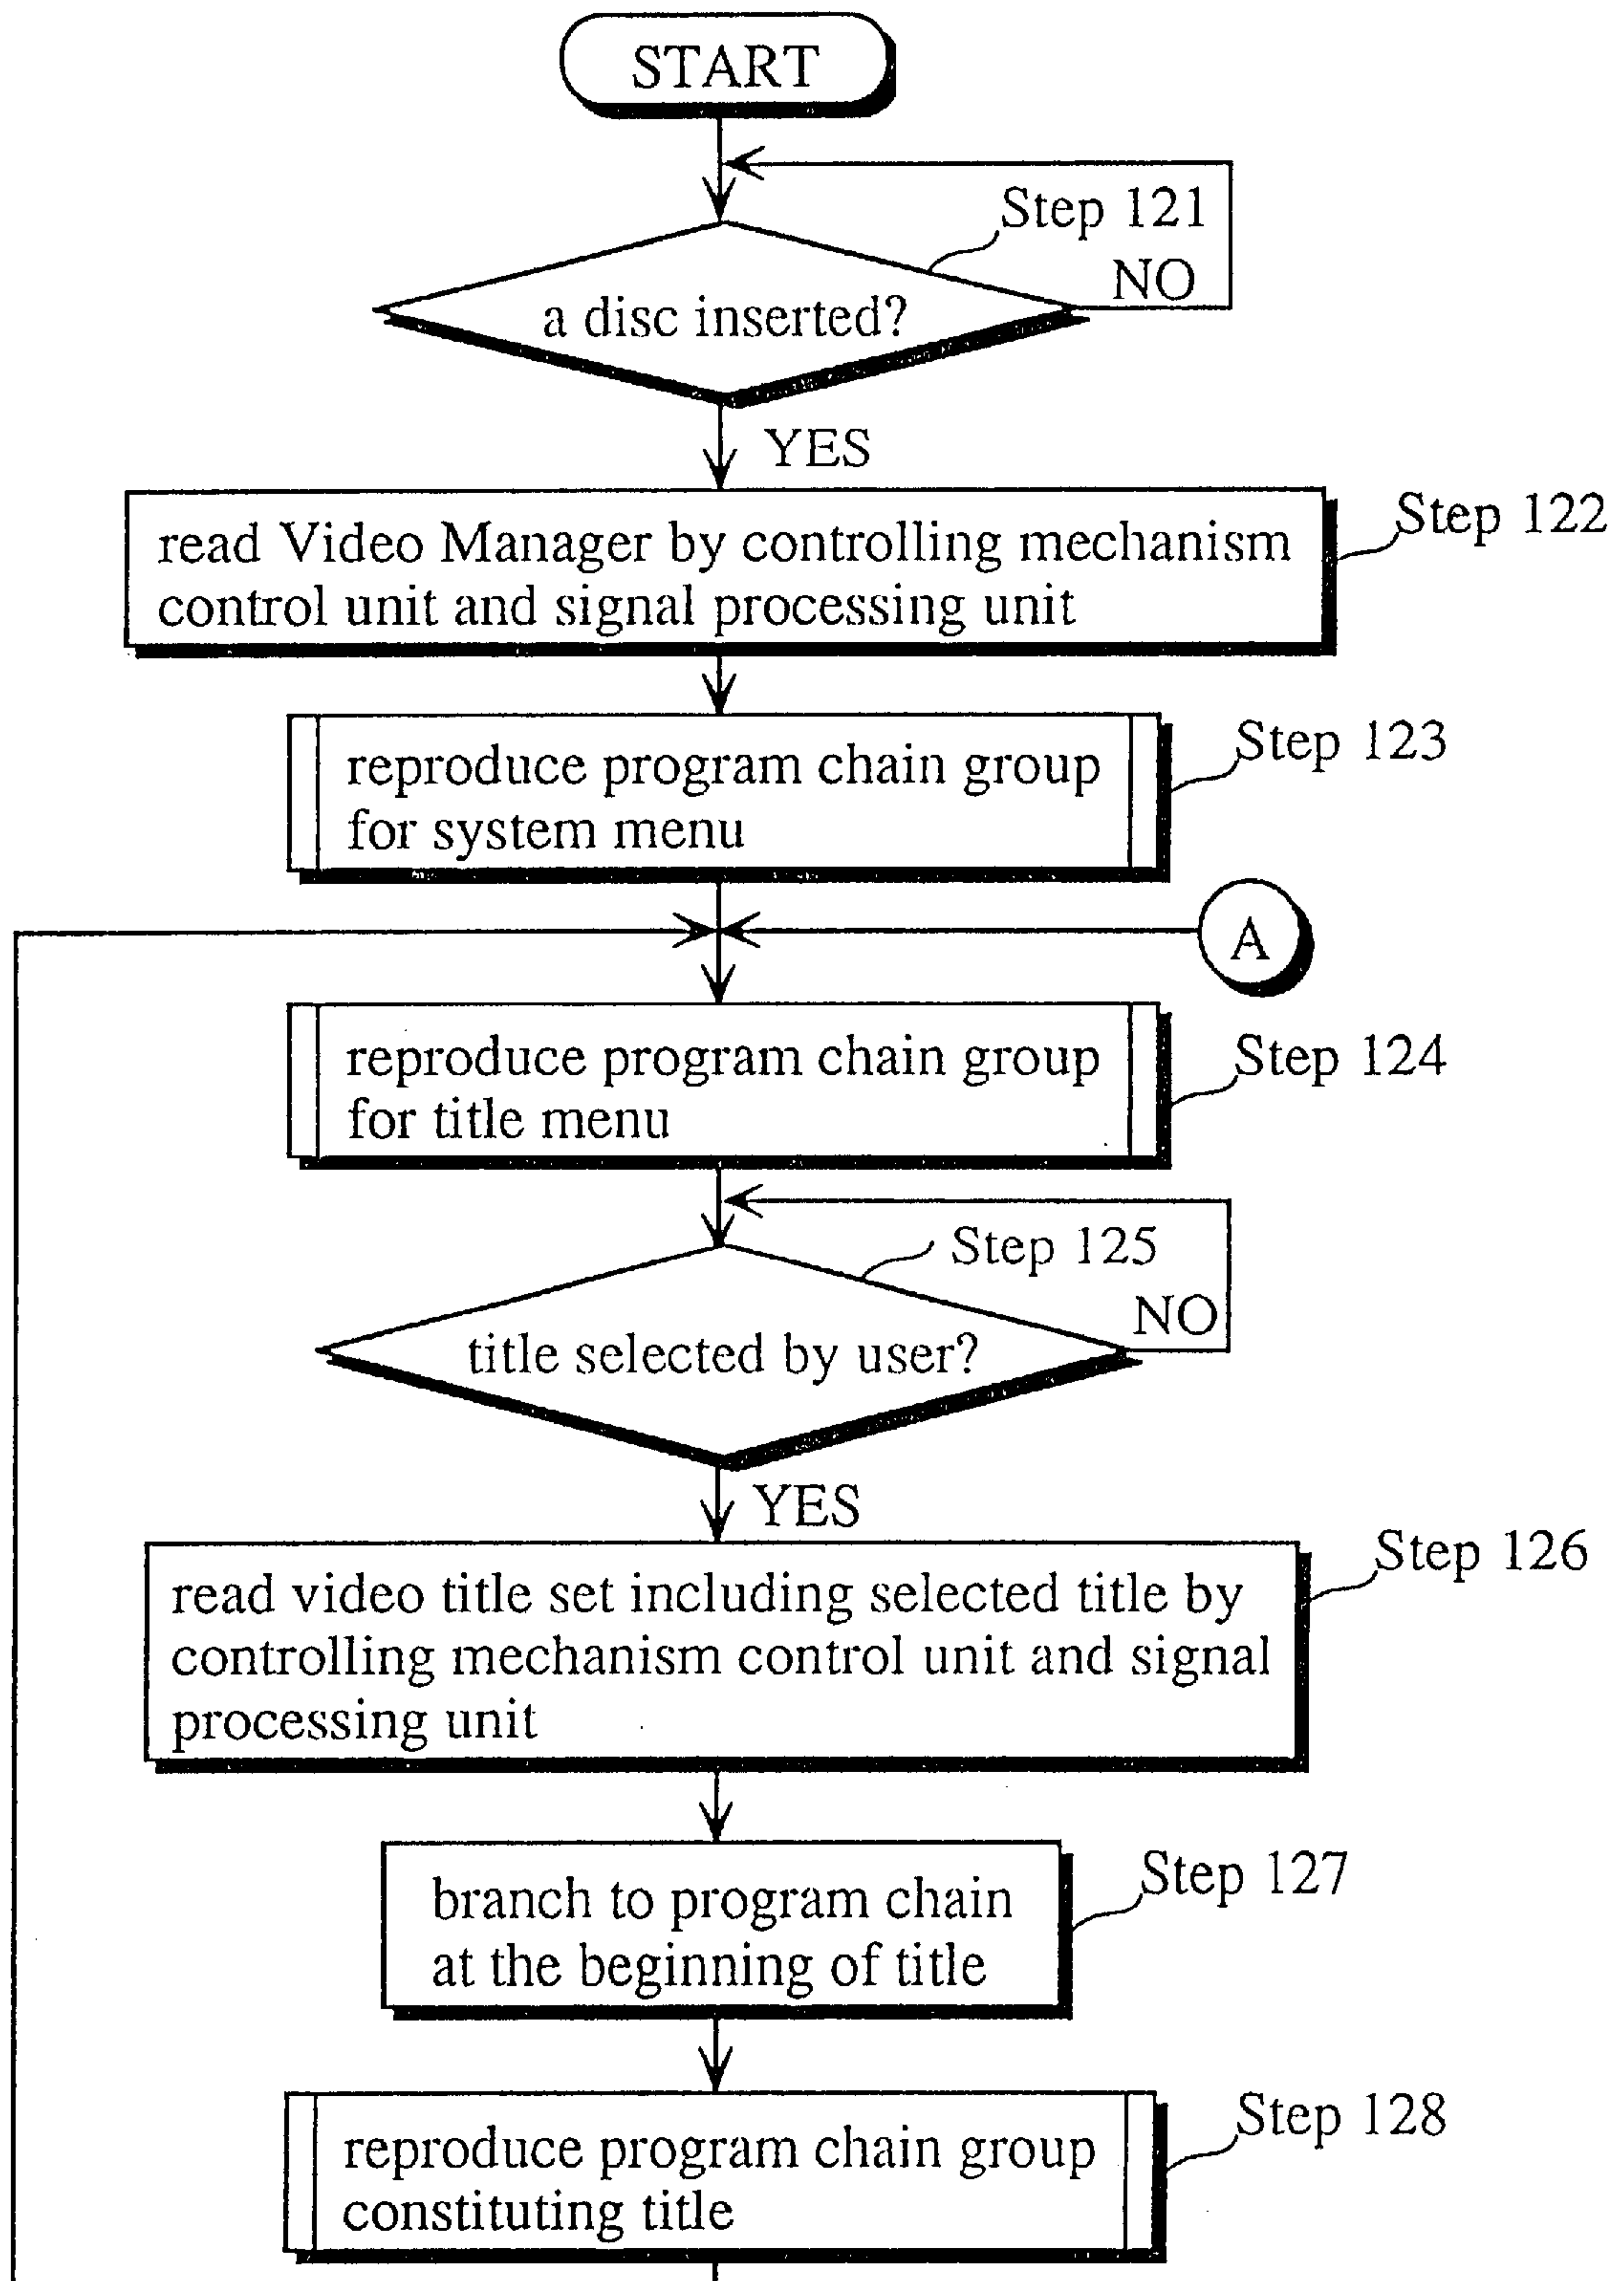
START

Step 121
NO
a disc inserted?
YES

read Video Manager by controlling mechanism control unit and signal processing unit
Step 122

reproduce program chain group for system menu
Step 123

A

reproduce program chain group for title menu
Step 124

Step 125
NO
title selected by user?
YES

read video title set including selected title by controlling mechanism control unit and signal processing unit
Step 126

branch to program chain at the beginning of title
Step 127

reproduce program chain group constituting title
Step 128